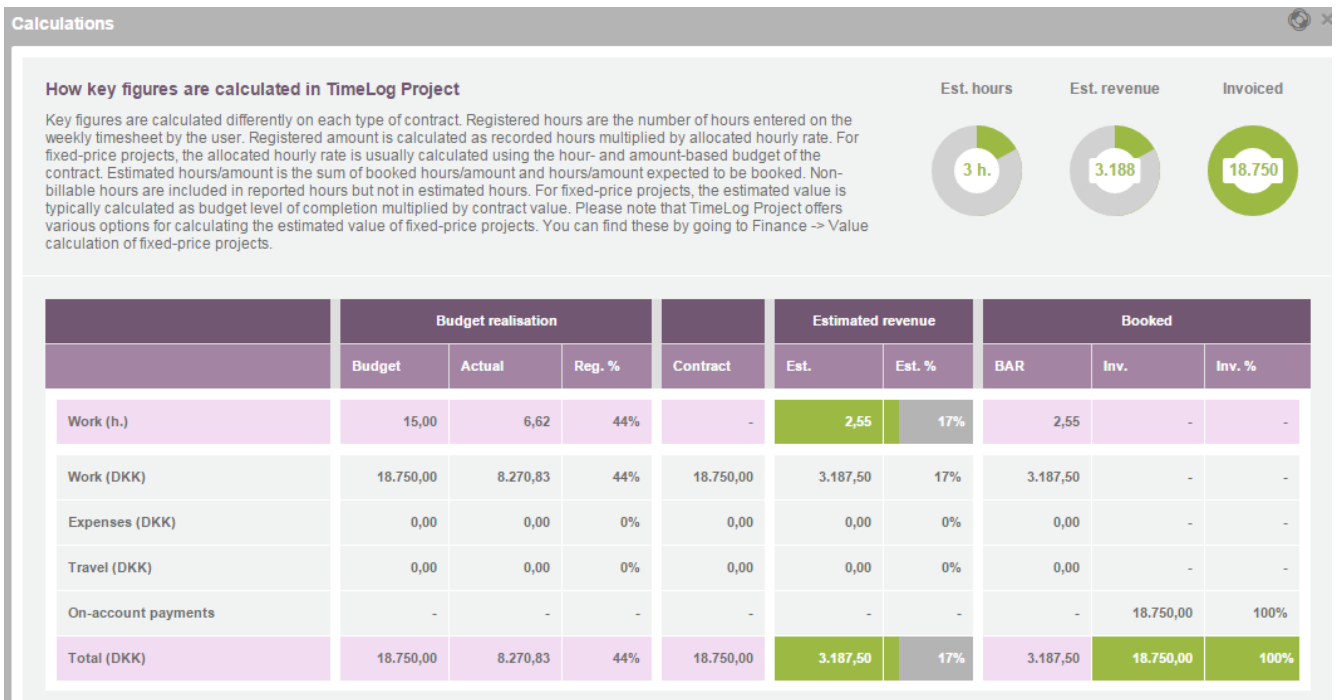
Calculations

How key figures are calculated in TimeLog Project

Key figures are calculated differently on each type of contract. Registered hours are the number of hours entered on the weekly timesheet by the user. Registered amount is calculated as recorded hours multiplied by allocated hourly rate. For fixed-price projects, the allocated hourly rate is usually calculated using the hour- and amount-based budget of the contract. Estimated hours/amount is the sum of booked hours/amount and hours/amount expected to be booked. Nonbillable hours are included in reported hours but not in estimated hours. For fixed-price projects, the estimated value is typically calculated as budget level of completion multiplied by contract value. Please note that TimeLog Project offers various options for calculating the estimated value of fixed-price projects. You can find these by going to Finance -> Value calculation of fixed-price projects.

Est. hours
3 h.

Est. revenue
3.188

Invoiced
18.750

| | Budget realisation | | | | Estimated revenue | | Booked | | |
|---|---|---|---|---|---|---|---|---|---|
| | Budget | Actual | Reg. % | Contract | Est. | Est. % | BAR | Inv. | Inv. % |
| Work (h.) | 15,00 | 6,62 | 44% | - | 2,55 | 17% | 2,55 | - | - |
| Work (DKK) | 18.750,00 | 8.270,83 | 44% | 18.750,00 | 3.187,50 | 17% | 3.187,50 | - | - |
| Expenses (DKK) | 0,00 | 0,00 | 0% | 0,00 | 0,00 | 0% | 0,00 | - | - |
| Travel (DKK) | 0,00 | 0,00 | 0% | 0,00 | 0,00 | 0% | 0,00 | - | - |
| On-account payments | - | - | - | - | - | - | - | 18.750,00 | 100% |
| Total (DKK) | 18.750,00 | 8.270,83 | 44% | 18.750,00 | 3.187,50 | 17% | 3.187,50 | 18.750,00 | 100% |